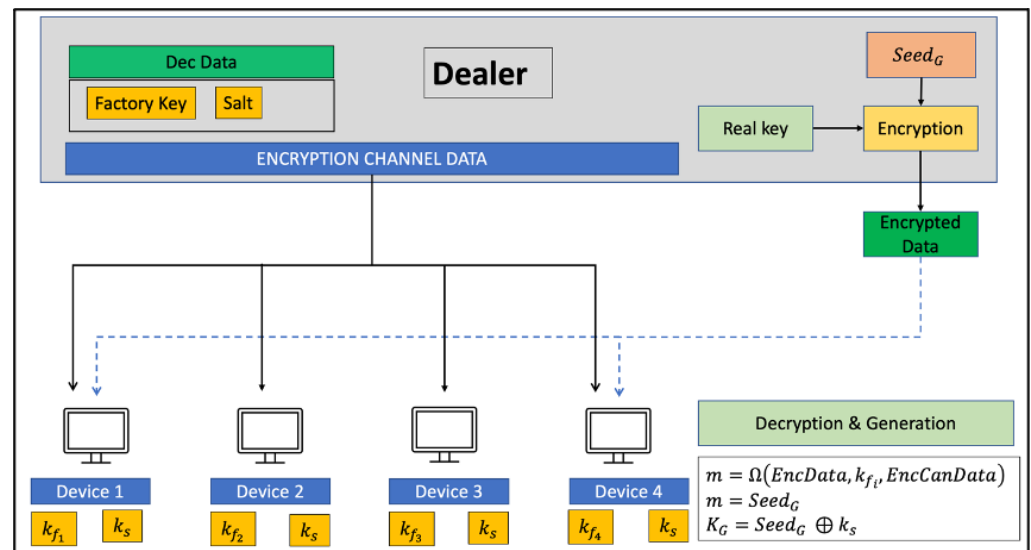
Dec Data

Factory Key

Salt

Dealer

$Seed_G$

Real key

Encryption

ENCRYPTION CHANNEL DATA

Encrypted Data

Decryption & Generation

$m = \Omega(EncData, k_{f_i}, EncCanData)$
$m = Seed_G$
$K_G = Seed_G \oplus k_s$

Device 1

$k_{f_1}$ $k_s$

Device 2

$k_{f_2}$ $k_s$

Device 3

$k_{f_3}$ $k_s$

Device 4

$k_{f_4}$ $k_s$